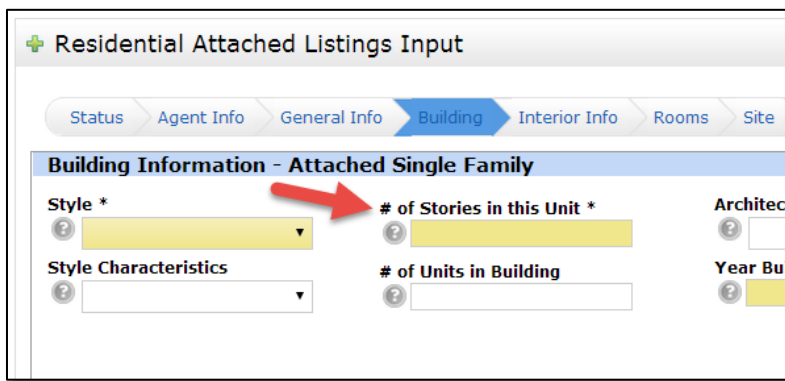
Residential Attached Listings Input

Status
Agent Info
General Info
Building
Interior Info
Rooms
Site

Building Information - Attached Single Family

Style *
?

Style Characteristics
?

# of Stories in this Unit *
?

# of Units in Building
?

Architec
?

Year Bu
?